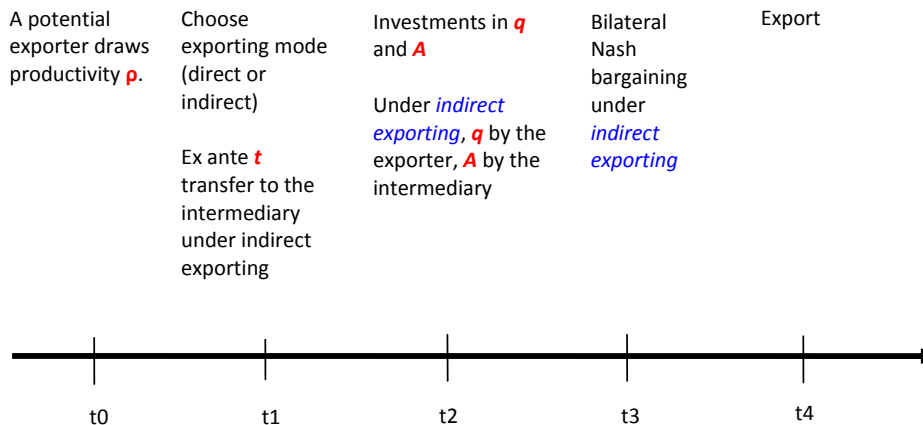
A potential exporter draws productivity ρ.

Choose exporting mode (direct or indirect)

Ex ante *t* transfer to the intermediary under indirect exporting

Investments in *q* and *A*

Under *indirect exporting*, *q* by the exporter, *A* by the intermediary

Bilateral Nash bargaining under *indirect exporting*

Export

t0

t1

t2

t3

t4